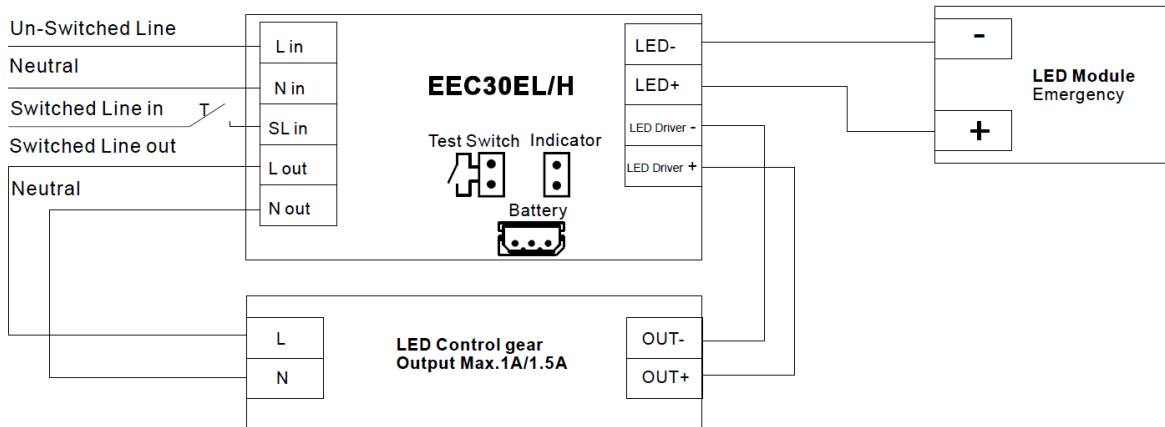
Un-Switched Line
Neutral
Switched Line in
T
Switched Line out
Neutral

L in
N in
SL in
L out
N out

EEC30EL/H

Test Switch
Indicator
Battery

LED-
LED+
LED Driver -
LED Driver +

-
+
LED Module
Emergency

L
N

LED Control gear
Output Max.1A/1.5A

OUT-
OUT+